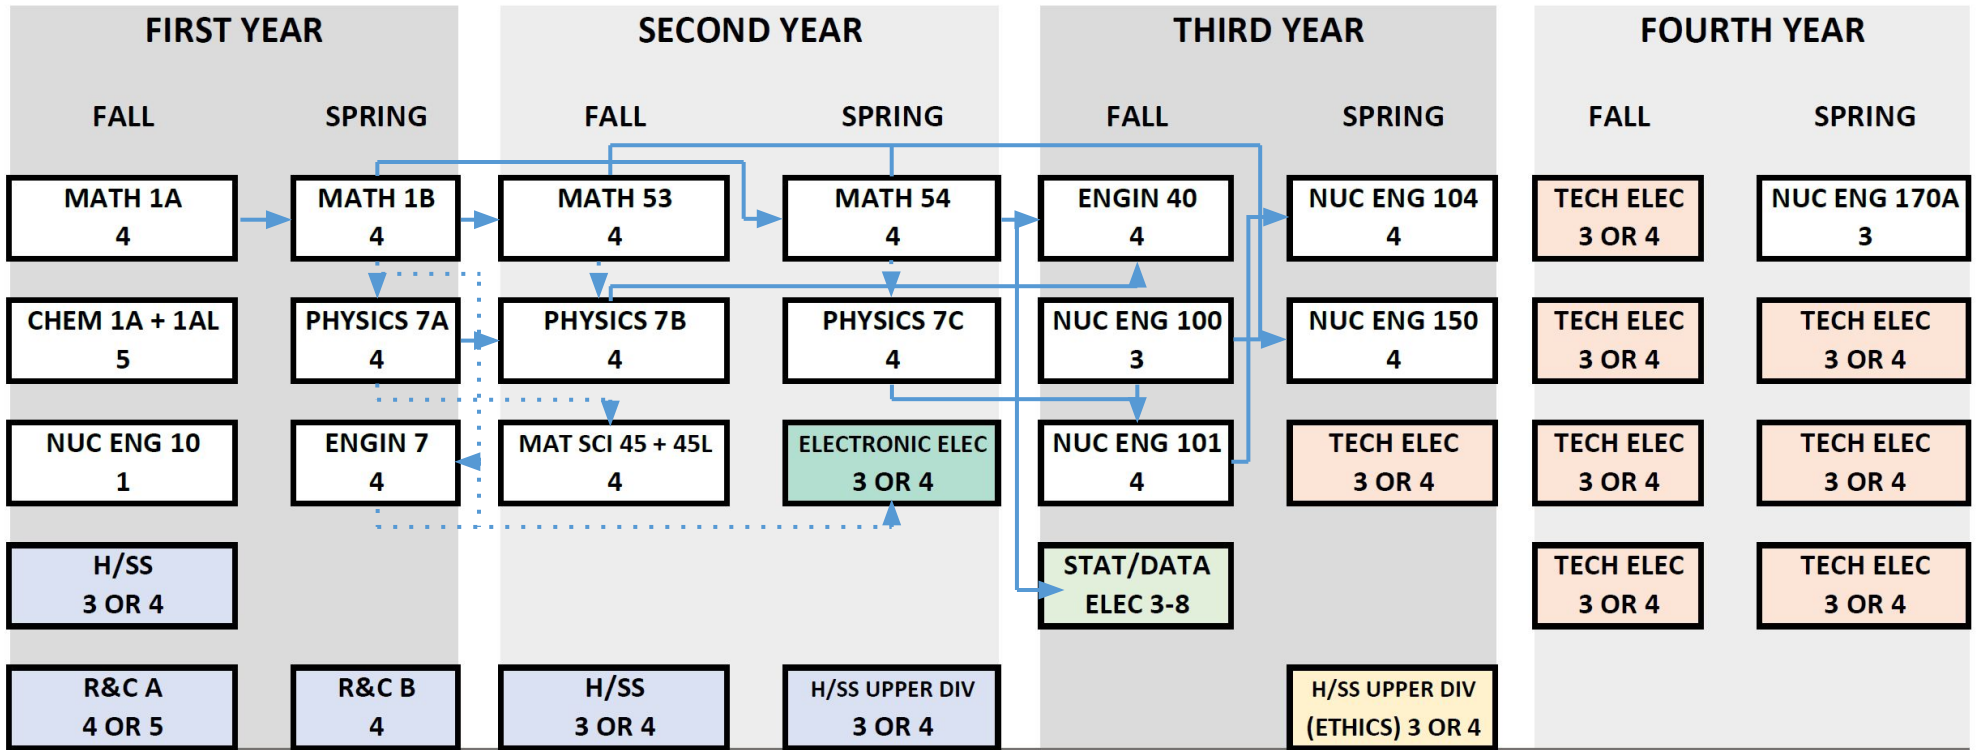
FIRST YEAR

FALL

MATH 1A
4

CHEM 1A + 1AL
5

NUC ENG 10
1

H/SS
3 OR 4

R&C A
4 OR 5

SPRING

MATH 1B
4

PHYSICS 7A
4

ENGIN 7
4

R&C B
4

SECOND YEAR

FALL

MATH 53
4

PHYSICS 7B
4

MAT SCI 45 + 45L
4

H/SS
3 OR 4

SPRING

MATH 54
4

PHYSICS 7C
4

ELECTRONIC ELEC
3 OR 4

H/SS UPPER DIV
3 OR 4

THIRD YEAR

FALL

ENGIN 40
4

NUC ENG 100
3

NUC ENG 101
4

STAT/DATA
ELEC 3-8

SPRING

NUC ENG 104
4

NUC ENG 150
4

TECH ELEC
3 OR 4

H/SS UPPER DIV
(ETHICS) 3 OR 4

FOURTH YEAR

FALL

TECH ELEC
3 OR 4

TECH ELEC
3 OR 4

TECH ELEC
3 OR 4

TECH ELEC
3 OR 4

SPRING

NUC ENG 170A
3

TECH ELEC
3 OR 4

TECH ELEC
3 OR 4

TECH ELEC
3 OR 4